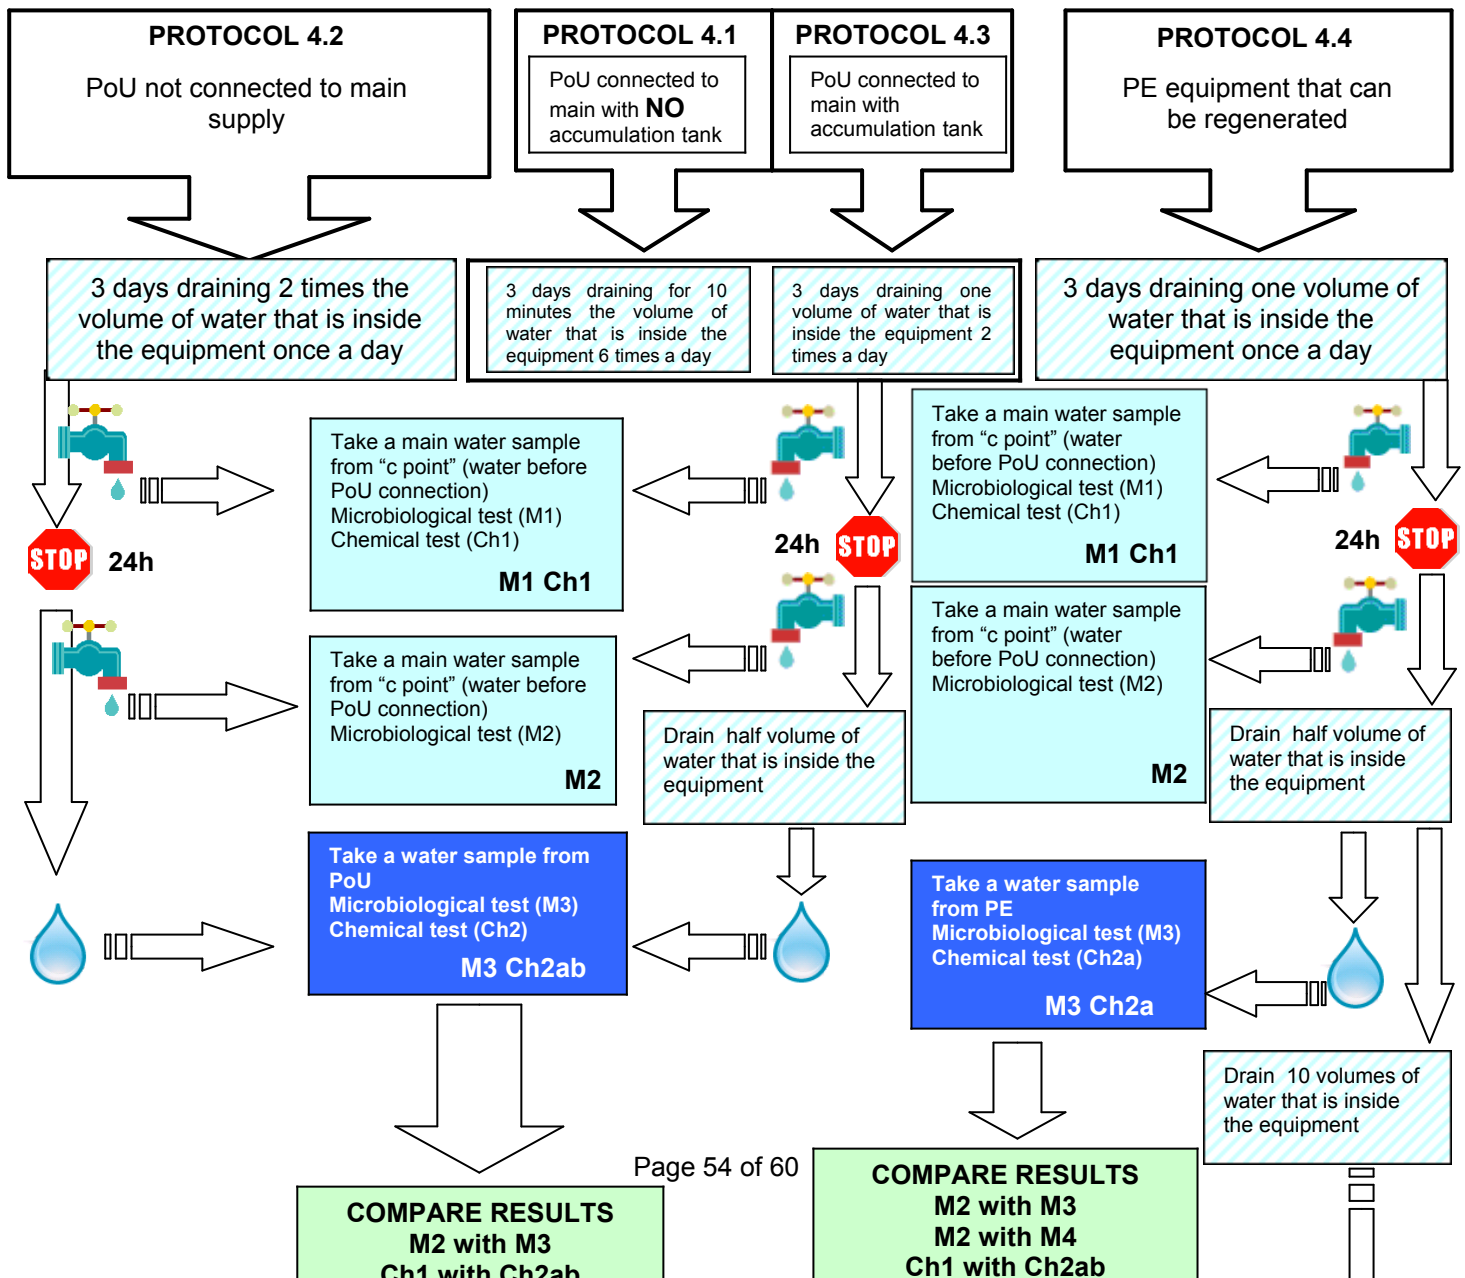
PROTOCOL 4.2

PoU not connected to main supply

PROTOCOL 4.1

PoU connected to main with NO accumulation tank

PROTOCOL 4.3

PoU connected to main with accumulation tank

PROTOCOL 4.4

PE equipment that can be regenerated

3 days draining 2 times the volume of water that is inside the equipment once a day

3 days draining for 10 minutes the volume of water that is inside the equipment 6 times a day

3 days draining one volume of water that is inside the equipment 2 times a day

3 days draining one volume of water that is inside the equipment once a day

STOP 24h

Take a main water sample from "c point" (water before PoU connection)
Microbiological test (M1)
Chemical test (Ch1)
M1 Ch1

24h STOP

Take a main water sample from "c point" (water before PoU connection)
Microbiological test (M1)
Chemical test (Ch1)
M1 Ch1

24h STOP

Take a main water sample from "c point" (water before PoU connection)
Microbiological test (M2)
M2

Take a main water sample from "c point" (water before PoU connection)
Microbiological test (M2)
M2

Drain half volume of water that is inside the equipment

Drain half volume of water that is inside the equipment

Take a water sample from PoU
Microbiological test (M3)
Chemical test (Ch2)
M3 Ch2ab

Take a water sample from PE
Microbiological test (M3)
Chemical test (Ch2a)
M3 Ch2a

Drain 10 volumes of water that is inside the equipment

Page 54 of 60

COMPARE RESULTS
M2 with M3
Ch1 with Ch2ab

COMPARE RESULTS
M2 with M3
M2 with M4
Ch1 with Ch2ab